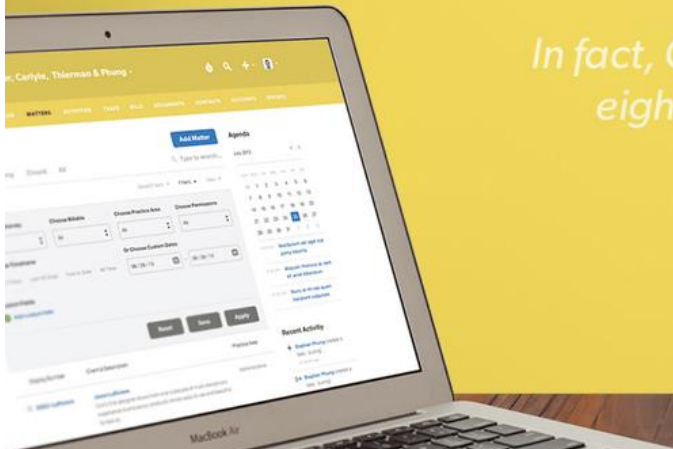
In fact, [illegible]
eigh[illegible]

r, Carlyle, Thierman & Phung

MATTERS ACTIVITIES TASKS BILLS DOCUMENTS CONTACTS ACCOUNTS REPORTS

Add Matter

Agenda

Type to search...

Closed All

Choose Billable

Choose Practice Area

Choose Permissions

All

All

All

Or Choose Custom Dates

Reset

Save

Apply

Recent Activity

MacBook Air